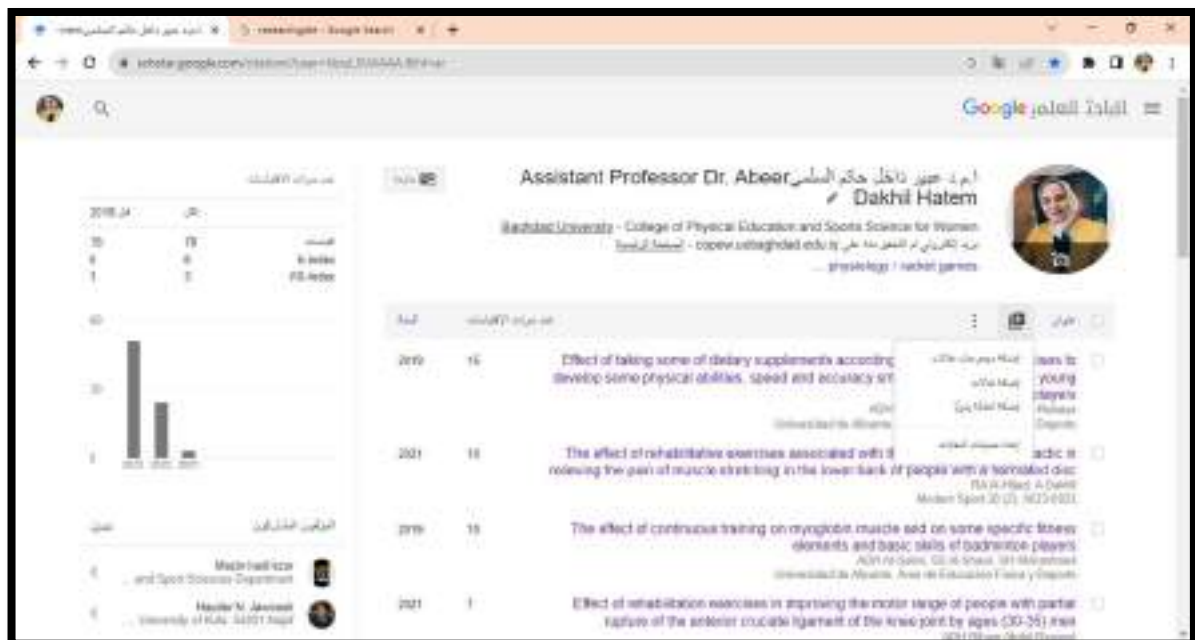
Google الباحث العلمي

ا.م.د. عبير داخل حاتم السلمي Assistant Professor Dr. Abeer Dakhil Hatem

Baghdad University - College of Physical Education and Sports Science for Women
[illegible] copew.uobaghdad.edu.iq - الصفحة الرئيسية
physiology / racket games

| | الكل | منذ 2018 |
|---|---|---|
| الاقتباسات | 78 | 76 |
| h-index | 6 | 6 |
| i10-index | 3 | 1 |

2019 15 Effect of taking some of dietary supplements according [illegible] develop some physical abilities, speed and accuracy sm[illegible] young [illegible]

2021 15 The effect of rehabilitation exercises associated with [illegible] relieving the pain of muscle stretching in the lower back of people with a herniated disc
Modern Sport 20 (2)

2019 15 The effect of continuous training on myoglobin muscle and on some specific fitness elements and basic skills of badminton players
Universidad de Alicante. Área de Educación Física y Deporte

2021 1 Effect of rehabilitation exercises in improving the motor range of people with partial rupture of the anterior cruciate ligament of the knee joint by ages (30-35) men

المؤلفون المشاركون
Majid hadi kzar
... and Sport Sciences Department
Haider N. Jawad
... University of Kufa